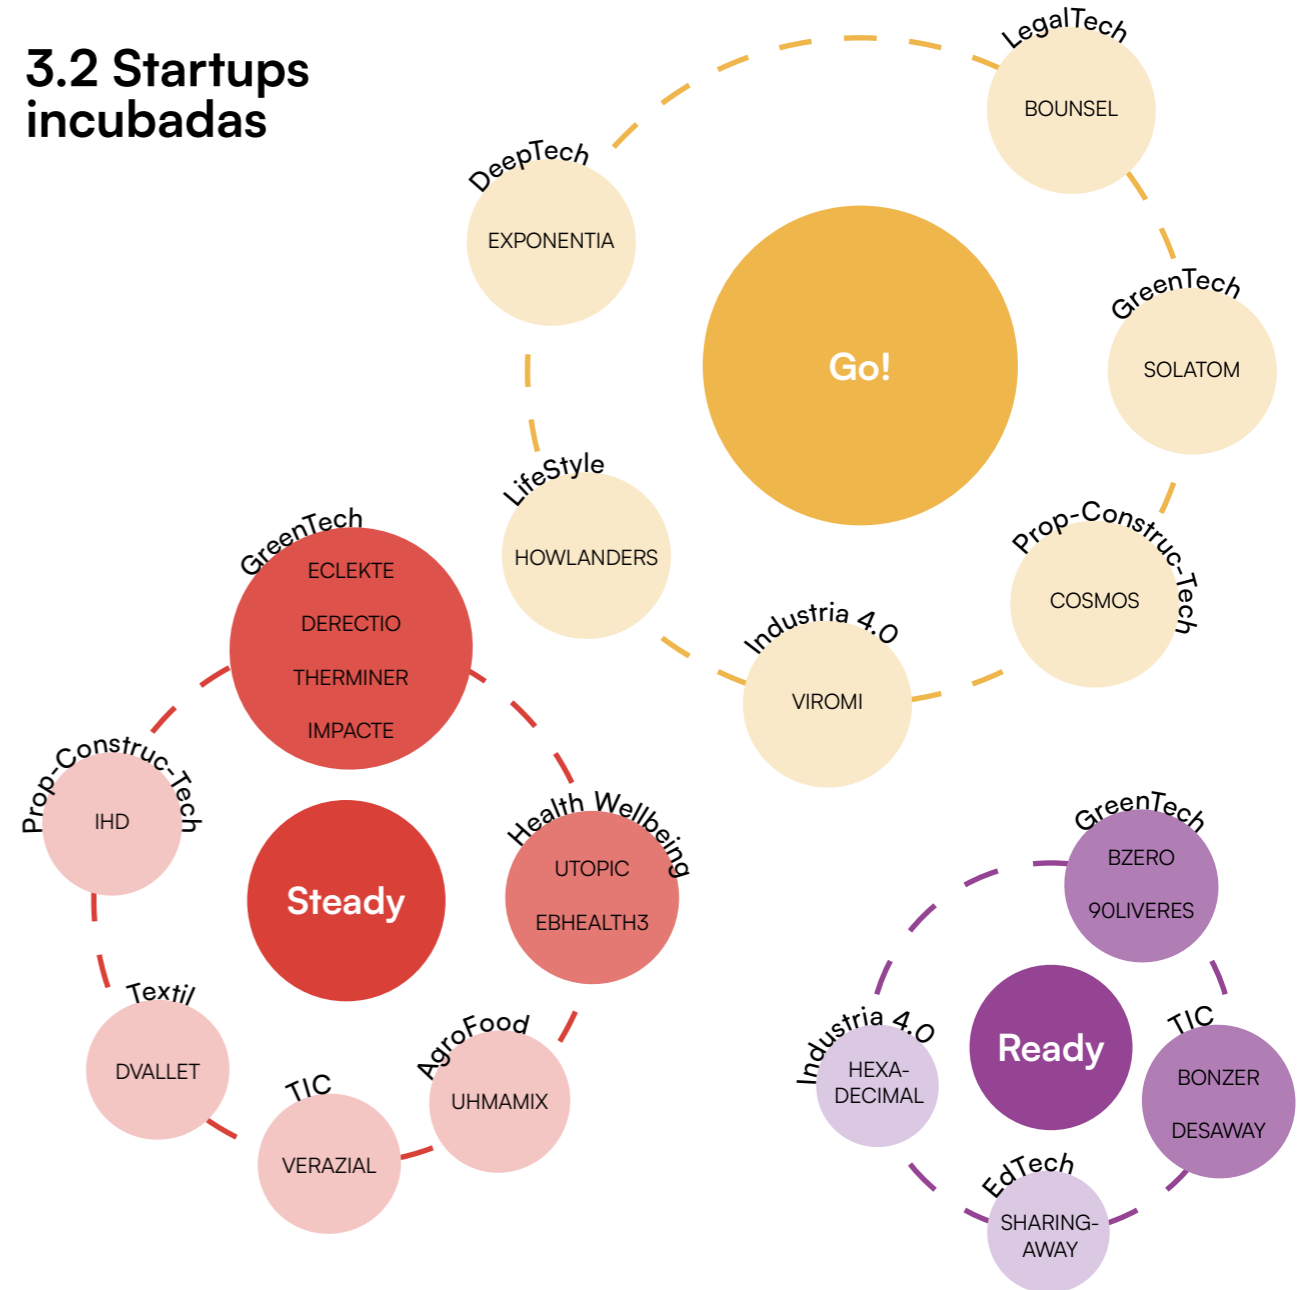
3.2 Startups incubadas

Go!

LegalTech
BOUNSEL

GreenTech
SOLATOM

Prop-Construc-Tech
COSMOS

Industria 4.0
VIROMI

LifeStyle
HOWLANDERS

DeepTech
EXPONENTIA

Steady

GreenTech
ECLEKTE
DERECTIO
THERMINER
IMPACTE

Health Wellbeing
UTOPIC
EBHEALTH3

AgroFood
UHMAMIX

TIC
VERAZIAL

Textil
DVALLET

Prop-Construc-Tech
IHD

Ready

GreenTech
BZERO
9OLIVERES

TIC
BONZER
DESAWAY

EdTech
SHARING-AWAY

Industria 4.0
HEXA-DECIMAL